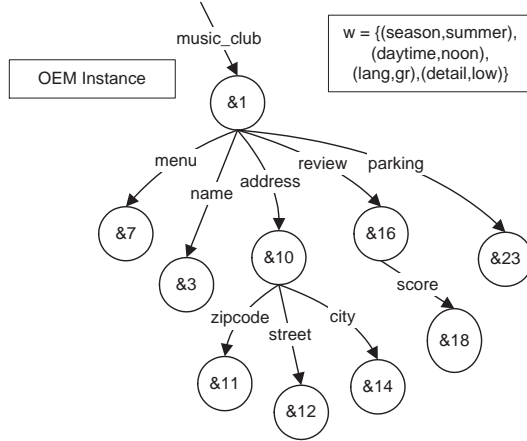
music_club

w = {(season,summer), (daytime,noon), (lang,gr),(detail,low)}

OEM Instance

&1

menu

name

address

review

parking

&7

&3

&10

&16

&23

score

&18

zipcode

street

city

&11

&12

&14